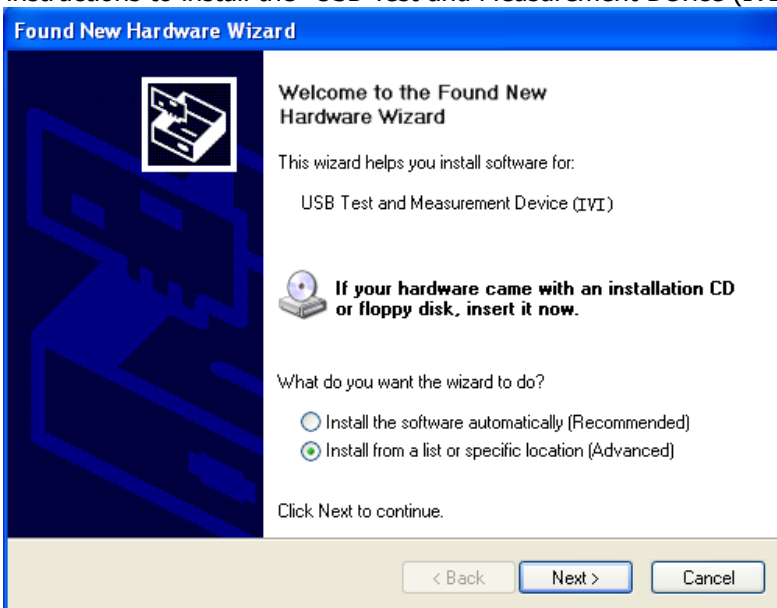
instructions to install the "USB Test and Measurement Device (IVI

Found New Hardware Wizard

Welcome to the Found New Hardware Wizard

This wizard helps you install software for:

USB Test and Measurement Device (IVI)

If your hardware came with an installation CD or floppy disk, insert it now.

What do you want the wizard to do?

Install the software automatically (Recommended)

Install from a list or specific location (Advanced)

Click Next to continue.

< Back

Next >

Cancel